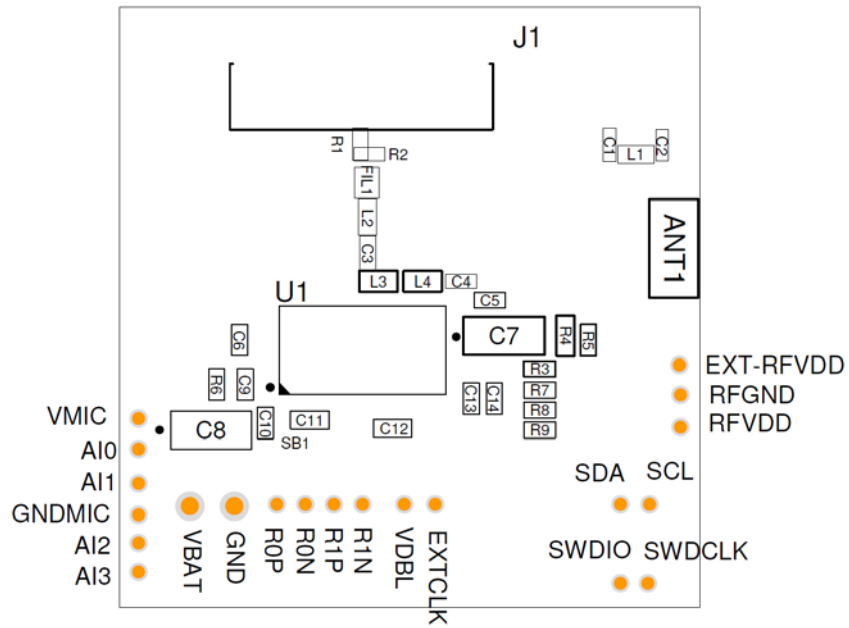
J1

R1
R2
C1
L1
C2
FIL1
L2
C3
ANT1
L3
L4
C4
U1
C5
C6
C7
R4
R5
EXT-RFVDD
R6
C9
R3
R7
RFGND
C13
C14
R8
RFVDD
VMIC
C10
C11
C12
R9
C8
SB1
AI0
AI1
SDA
SCL
GNDMIC
AI2
SWDIO
SWDCLK
AI3
VBAT
GND
R0P
R0N
R1P
R1N
VDBL
EXTCLK